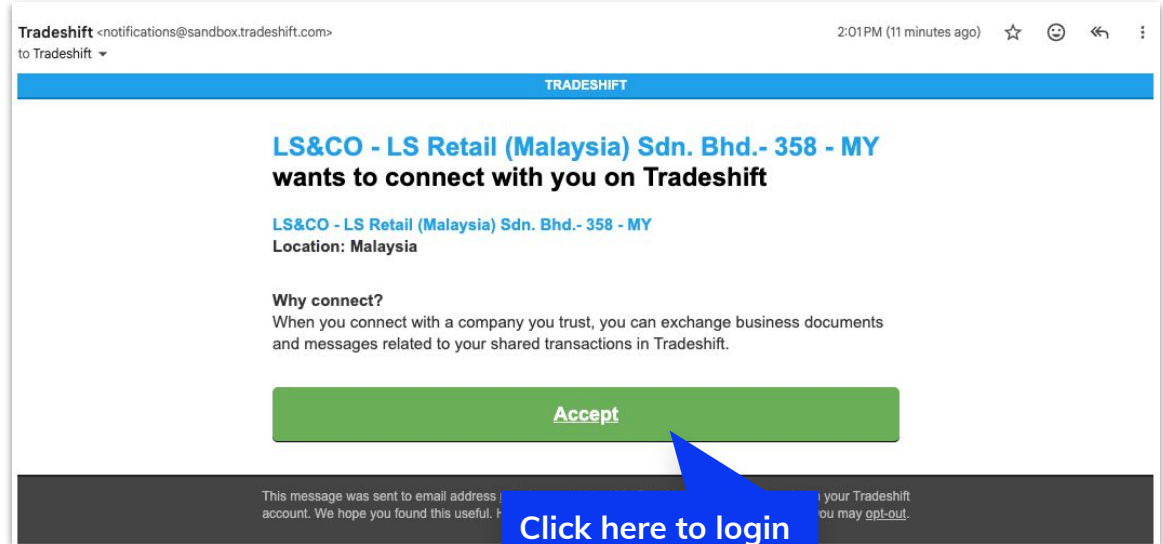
Tradeshift <notifications@sandbox.tradeshift.com>
to Tradeshift

2:01 PM (11 minutes ago)

TRADESHIFT

LS&CO - LS Retail (Malaysia) Sdn. Bhd.- 358 - MY
wants to connect with you on Tradeshift

LS&CO - LS Retail (Malaysia) Sdn. Bhd.- 358 - MY
Location: Malaysia

Why connect?
When you connect with a company you trust, you can exchange business documents and messages related to your shared transactions in Tradeshift.

Accept

This message was sent to email address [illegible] your Tradeshift account. We hope you found this useful. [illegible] you may opt-out.

Click here to login